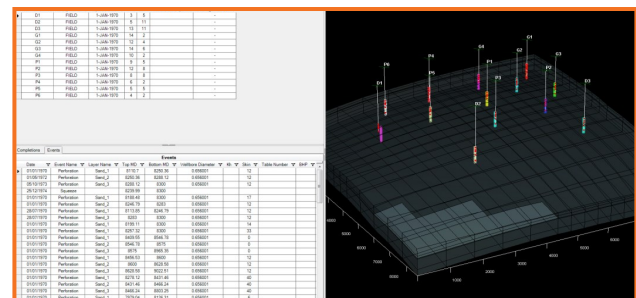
| | | | | | |
|---|---|---|---|---|---|
| D1 | FIELD | 1-JAN-1970 | 3 | 5 | - |
| D2 | FIELD | 1-JAN-1970 | 6 | 11 | - |
| D3 | FIELD | 1-JAN-1970 | 15 | 11 | - |
| G1 | FIELD | 1-JAN-1970 | 14 | 2 | - |
| G2 | FIELD | 1-JAN-1970 | 12 | 6 | - |
| G3 | FIELD | 1-JAN-1970 | 14 | 6 | - |
| G4 | FIELD | 1-JAN-1970 | 10 | 2 | - |
| P1 | FIELD | 1-JAN-1970 | 9 | 5 | - |
| P2 | FIELD | 1-JAN-1970 | 12 | 8 | - |
| P3 | FIELD | 1-JAN-1970 | 8 | 6 | - |
| P4 | FIELD | 1-JAN-1970 | 6 | 2 | - |
| P5 | FIELD | 1-JAN-1970 | 5 | 5 | - |
| P6 | FIELD | 1-JAN-1970 | 4 | 2 | - |

Completions Events

Events

| Date | Event Name | Layer Name | Top MD | Bottom MD | Wellbore Diameter | Kh | Skin | Table Number | BHP |
|---|---|---|---|---|---|---|---|---|---|
| 01/01/1970 | Perforation | Sand_1 | 8110.7 | 8250.36 | 0.656001 | | 12 | | |
| 01/06/1972 | Perforation | Sand_2 | 8250.36 | 8288.12 | 0.656001 | | 12 | | |
| 25/10/1973 | Perforation | Sand_3 | 8288.12 | 8300 | 0.656001 | | 12 | | |
| 26/12/1974 | Squeeze | | 8239.99 | 8300 | | | | | |
| 01/01/1970 | Perforation | Sand_1 | 8195.49 | 8300 | 0.656001 | | 17 | | |
| 01/01/1970 | Perforation | Sand_2 | 8246.76 | 8263 | 0.656001 | | 12 | | |
| 28/07/1970 | Perforation | Sand_1 | 8113.89 | 8246.76 | 0.656001 | | 12 | | |
| 28/07/1970 | Perforation | Sand_3 | 8263 | 8300 | 0.656001 | | 12 | | |
| 01/01/1970 | Perforation | Sand_1 | 8185.11 | 8300 | 0.656001 | | 12 | | |
| 01/01/1970 | Perforation | Sand_1 | 8267.32 | 8300 | 0.656001 | | 33 | | |
| 01/01/1970 | Perforation | Sand_1 | 8409.55 | 8546.15 | 0.656001 | | 5 | | |
| 01/01/1970 | Perforation | Sand_2 | 8546.15 | 8575 | 0.656001 | | 5 | | |
| 01/01/1970 | Perforation | Sand_3 | 8575 | 8665.35 | 0.656001 | | 5 | | |
| 01/01/1970 | Perforation | Sand_1 | 8489.53 | 8600 | 0.656001 | | 12 | | |
| 01/01/1970 | Perforation | Sand_2 | 8600 | 8628.50 | 0.656001 | | 12 | | |
| 01/01/1970 | Perforation | Sand_3 | 8628.50 | 8632.51 | 0.656001 | | 12 | | |
| 01/01/1970 | Perforation | Sand_1 | 8270.12 | 8431.45 | 0.656001 | | 40 | | |
| 01/01/1970 | Perforation | Sand_2 | 8431.45 | 8468.24 | 0.656001 | | 40 | | |
| 01/01/1970 | Perforation | Sand_3 | 8468.24 | 8603.25 | 0.656001 | | 40 | | |

P6 P4 G4 G2 G1 G3 P1 D1 P5 P3 P2 D3 D2

8000 7000 6000 5000 4000 3000 2000 1000